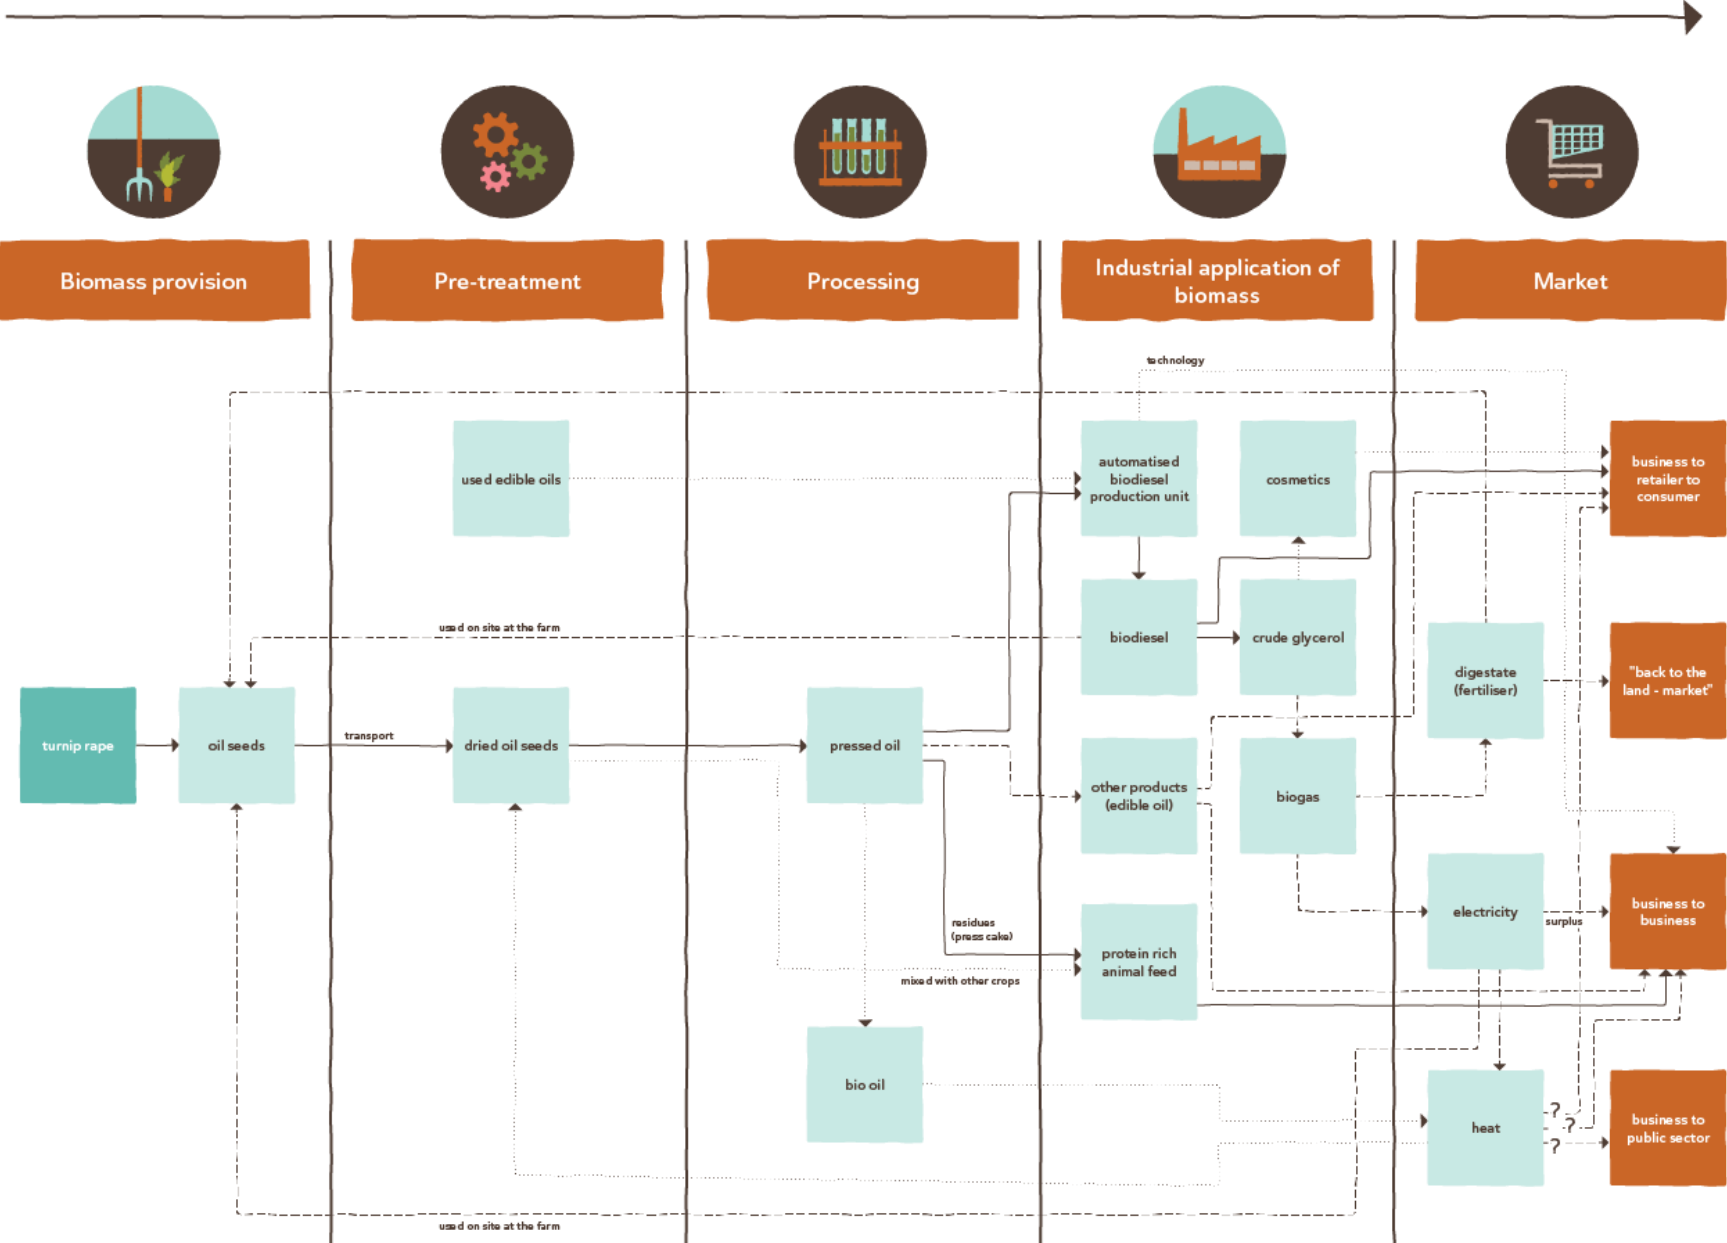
Biomass provision

Pre-treatment

Processing

Industrial application of biomass

Market

technology

used edible oils

automatised biodiesel production unit

cosmetics

business to retailer to consumer

used on site at the farm

biodiesel

crude glycerol

digestate (fertiliser)

"back to the land - market"

turnip rape

oil seeds

transport

dried oil seeds

pressed oil

other products (edible oil)

biogas

residues (press cake)

protein rich animal feed

electricity

surplus

business to business

mixed with other crops

bio oil

heat

?

?

?

business to public sector

used on site at the farm